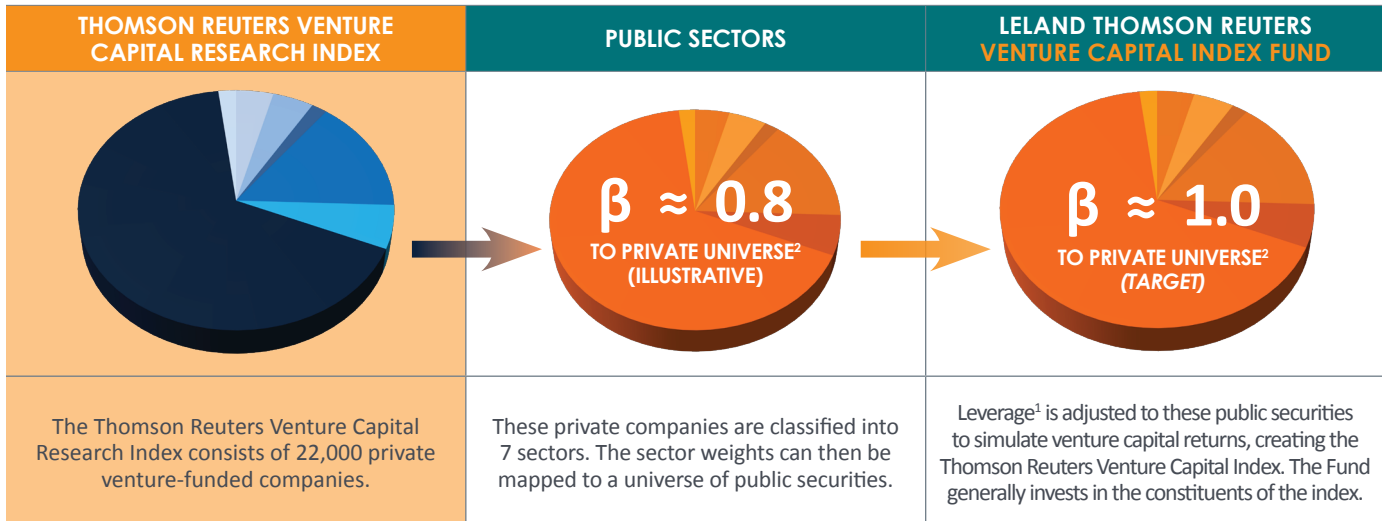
THOMSON REUTERS VENTURE CAPITAL RESEARCH INDEX

PUBLIC SECTORS

LELAND THOMSON REUTERS VENTURE CAPITAL INDEX FUND

$\beta \approx 0.8$
TO PRIVATE UNIVERSE$^2$
(ILLUSTRATIVE)

$\beta \approx 1.0$
TO PRIVATE UNIVERSE$^2$
(TARGET)

The Thomson Reuters Venture Capital Research Index consists of 22,000 private venture-funded companies.

These private companies are classified into 7 sectors. The sector weights can then be mapped to a universe of public securities.

Leverage$^1$ is adjusted to these public securities to simulate venture capital returns, creating the Thomson Reuters Venture Capital Index. The Fund generally invests in the constituents of the index.